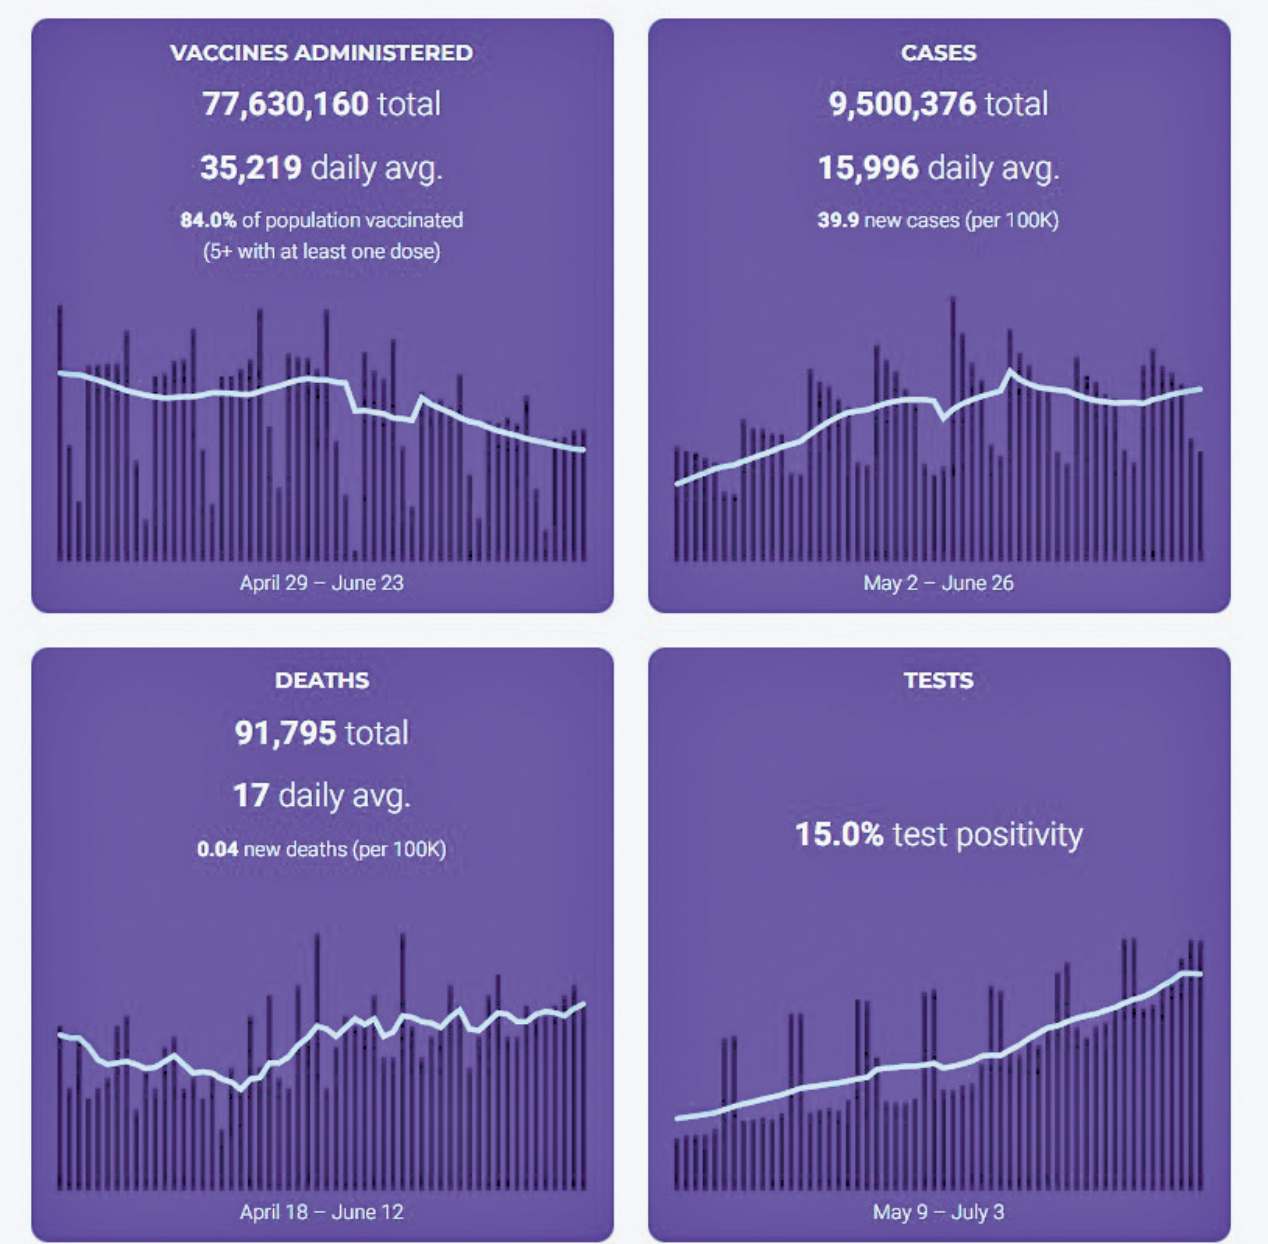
VACCINES ADMINISTERED

77,630,160 total

35,219 daily avg.

84.0% of population vaccinated (5+ with at least one dose)

April 29 – June 23

CASES

9,500,376 total

15,996 daily avg.

39.9 new cases (per 100K)

May 2 – June 26

DEATHS

91,795 total

17 daily avg.

0.04 new deaths (per 100K)

April 18 – June 12

TESTS

15.0% test positivity

May 9 – July 3